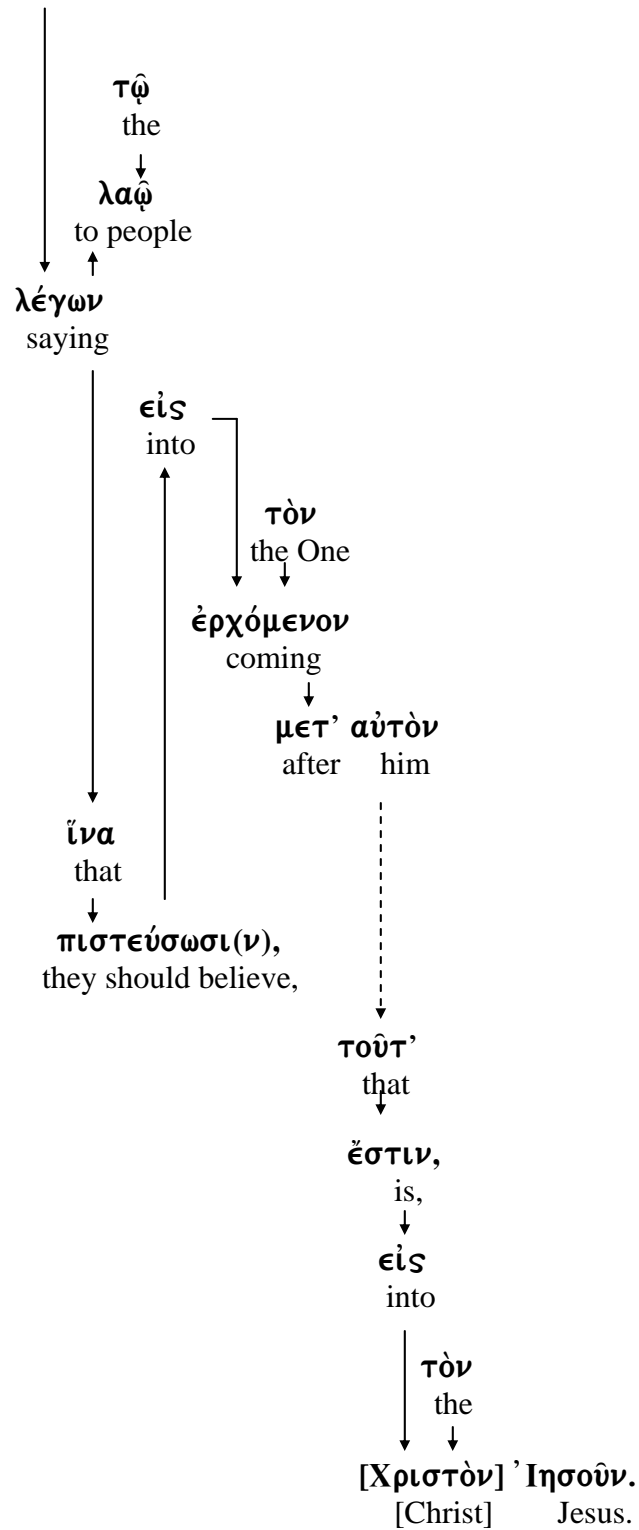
τῷ
the

λαῷ
to people

λέγων
saying

εἰς
into

τὸν
the One

ἐρχόμενον
coming

μετ᾽ αὐτὸν
after him

ἵνα
that

πιστεύσωσι(ν),
they should believe,

τοῦτ᾽
that

ἔστιν,
is,

εἰς
into

τὸν
the

[Χριστὸν] Ἰησοῦν.
[Christ] Jesus.